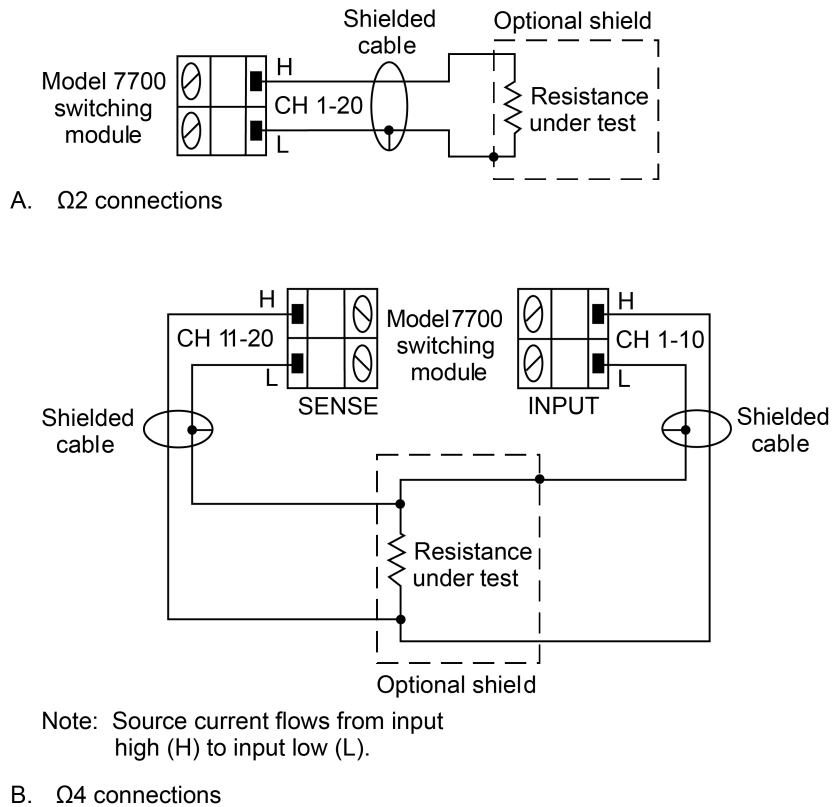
Shielded cable

Optional shield

Model 7700 switching module

H

CH 1-20

L

Resistance under test

A. Ω2 connections

H

CH 11-20

L

Model7700 switching module

SENSE

INPUT

H

CH 1-10

L

Shielded cable

Shielded cable

Resistance under test

Optional shield

Note: Source current flows from input high (H) to input low (L).

B. Ω4 connections